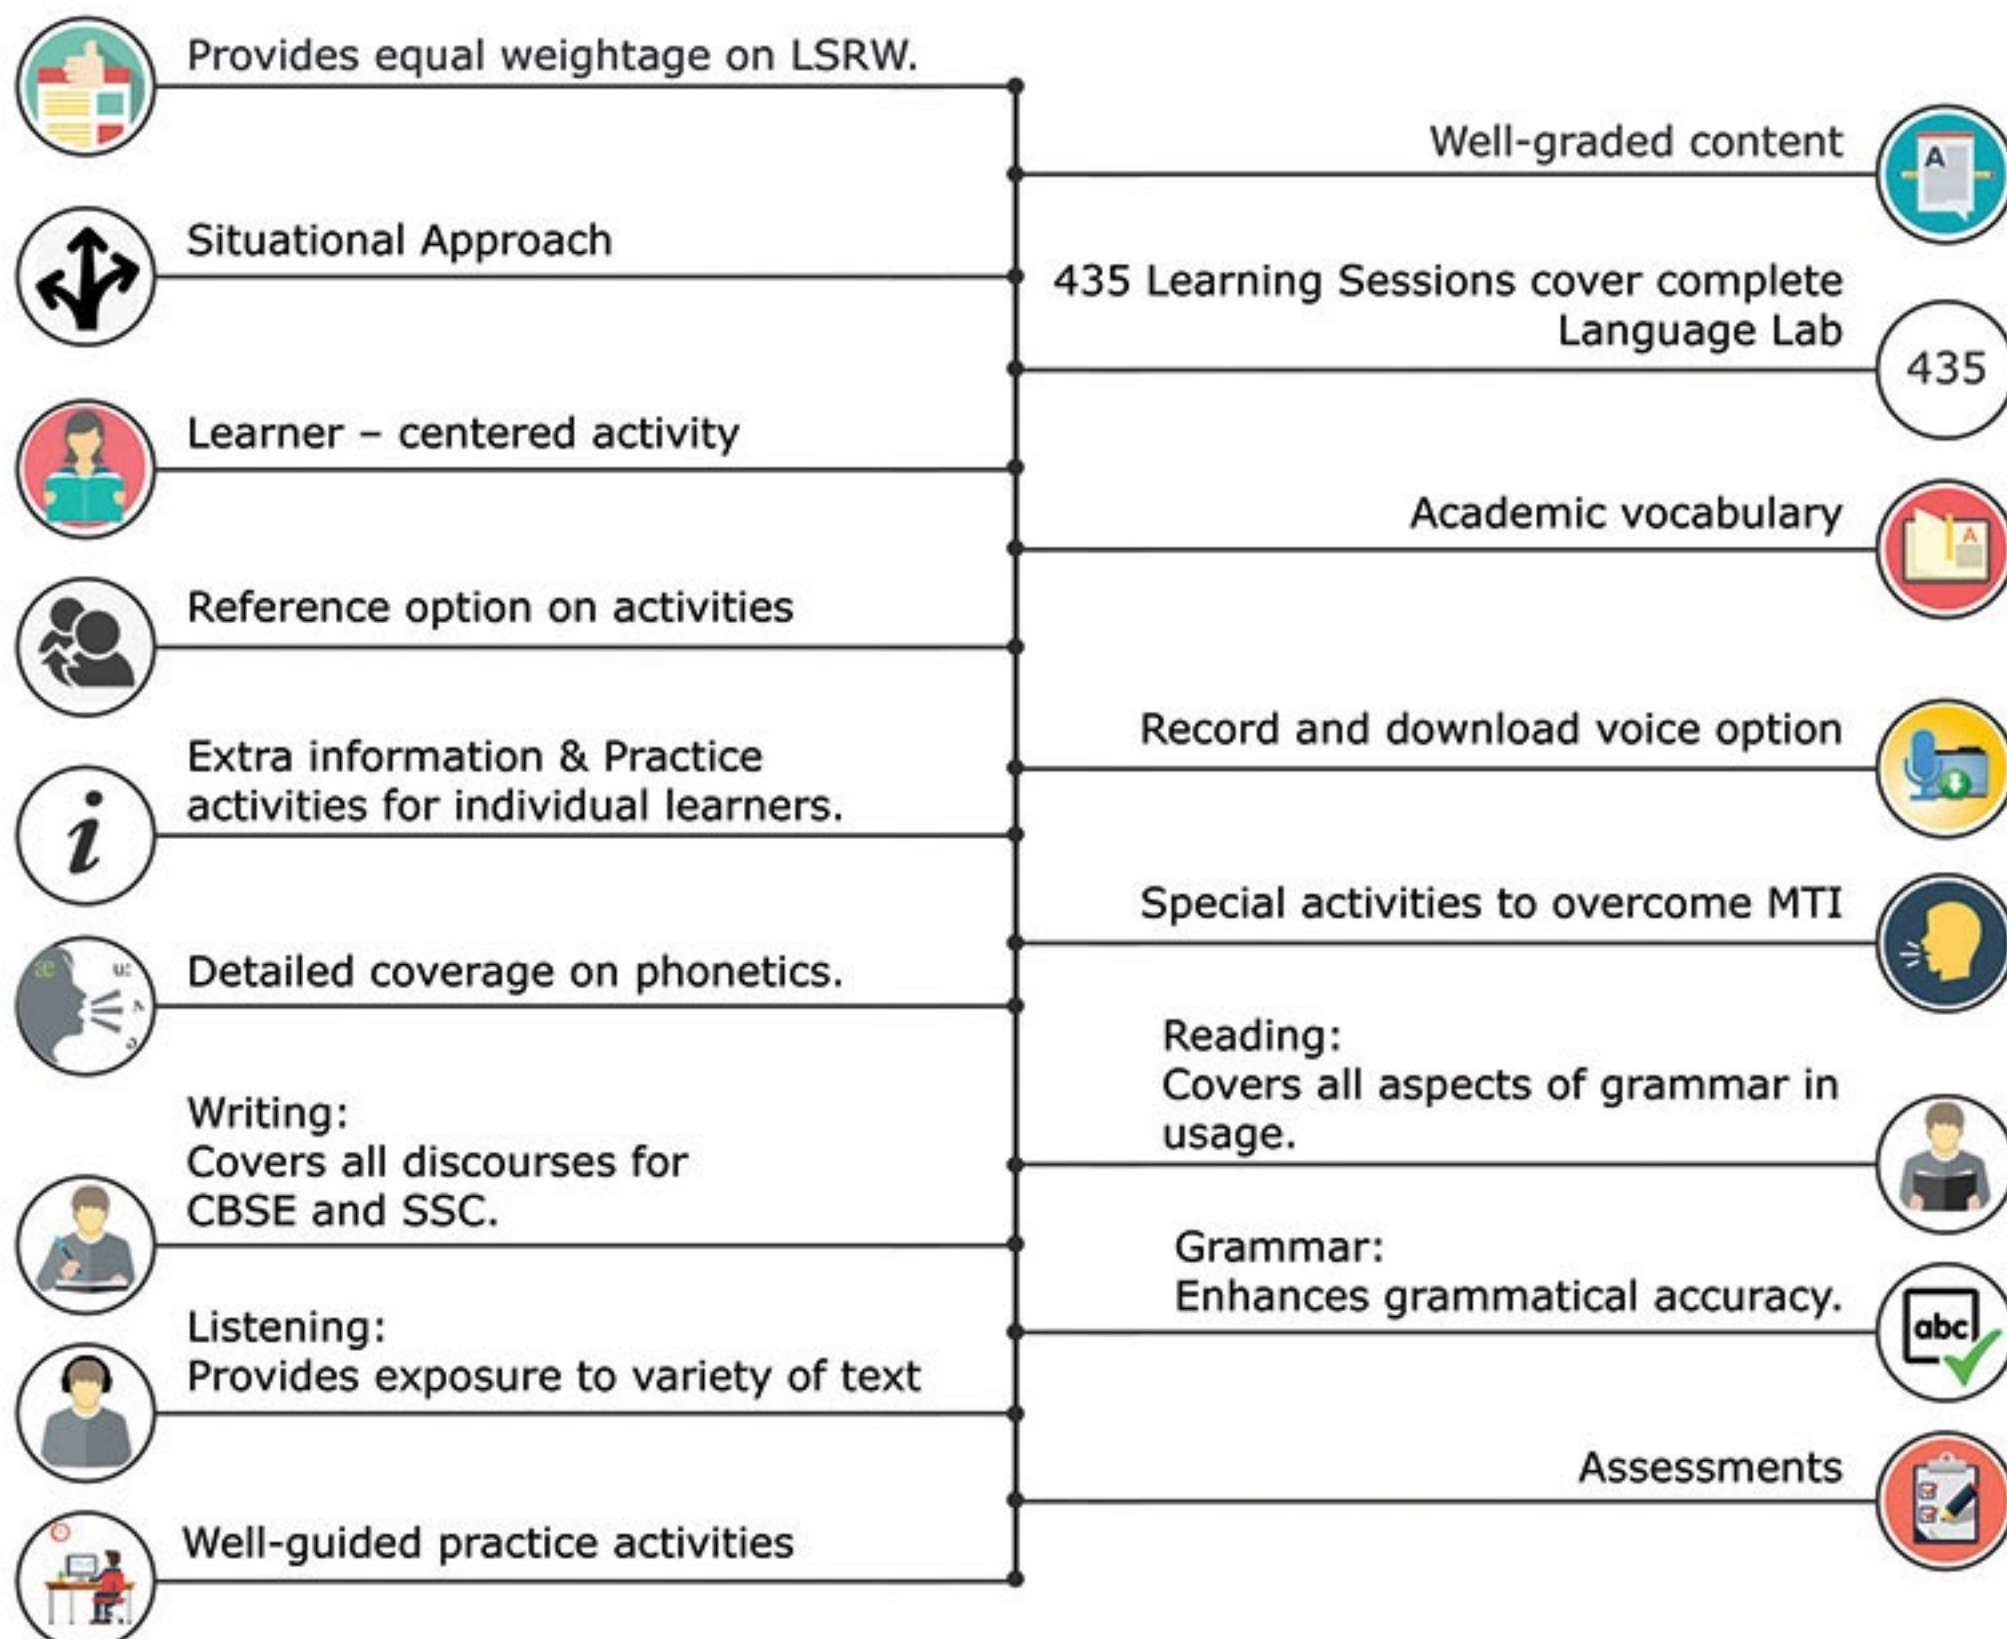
Provides equal weightage on LSRW.

Well-graded content

Situational Approach

435 Learning Sessions cover complete Language Lab

435

Learner – centered activity

Academic vocabulary

Reference option on activities

Record and download voice option

Extra information & Practice activities for individual learners.

Special activities to overcome MTI

Detailed coverage on phonetics.

Reading:
Covers all aspects of grammar in usage.

Writing:
Covers all discourses for CBSE and SSC.

Grammar:
Enhances grammatical accuracy.

abc

Listening:
Provides exposure to variety of text

Assessments

Well-guided practice activities